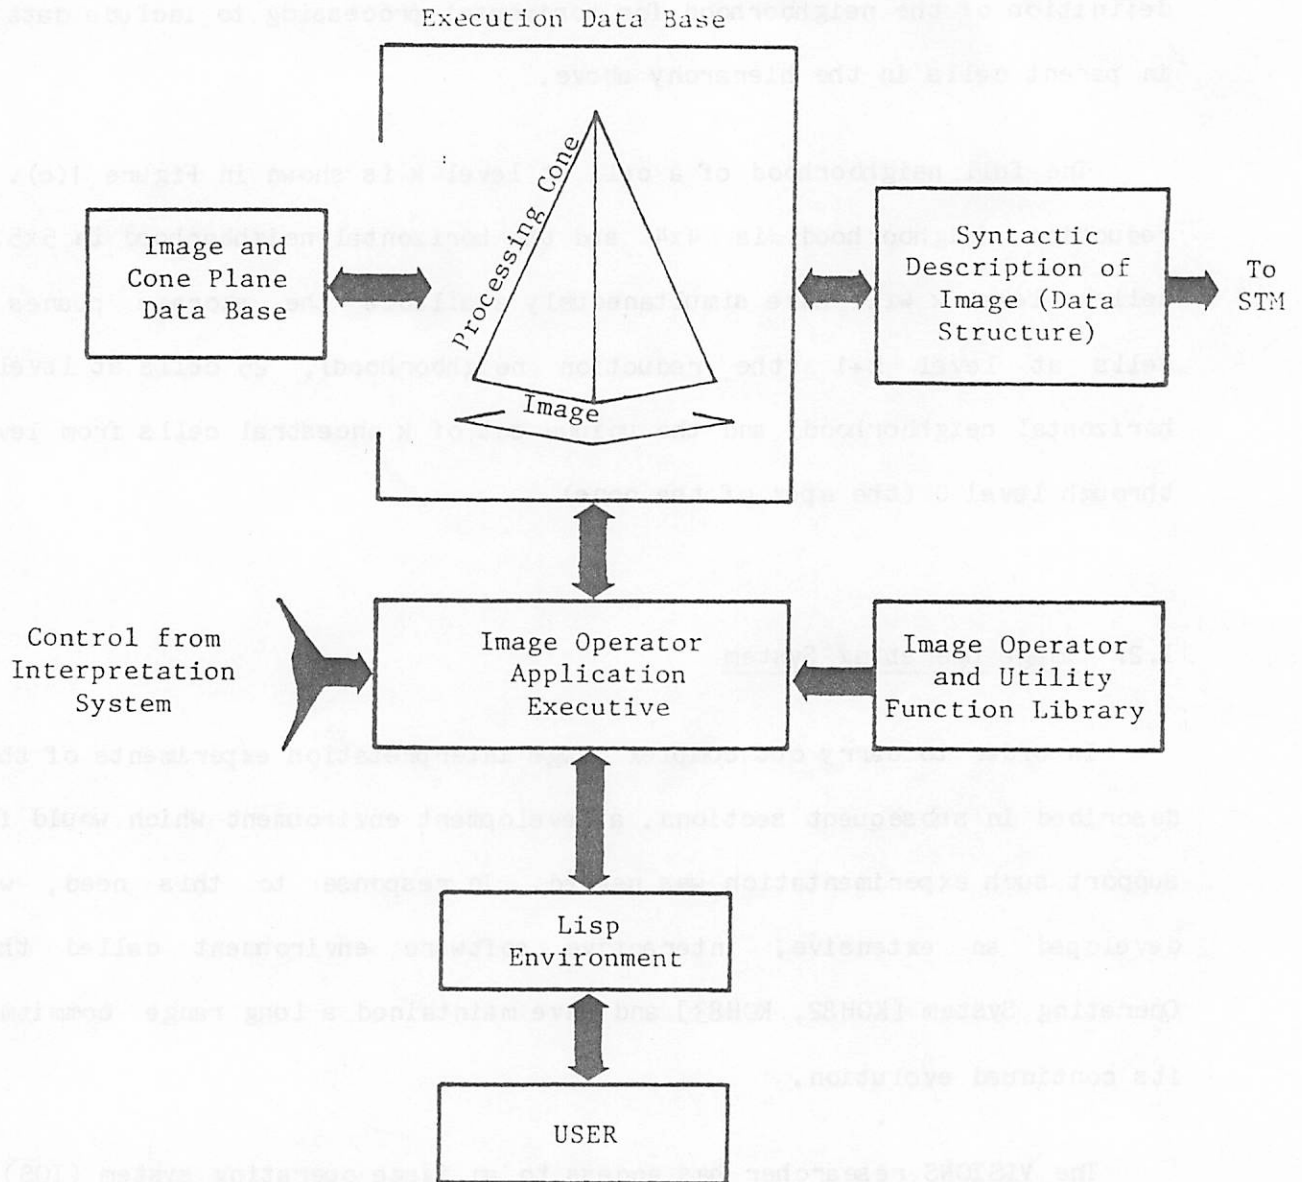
Execution Data Base

Image and Cone Plane Data Base

Processing Cone

Image

Syntactic Description of Image (Data Structure)

To STM

Control from Interpretation System

Image Operator Application Executive

Image Operator and Utility Function Library

Lisp Environment

USER